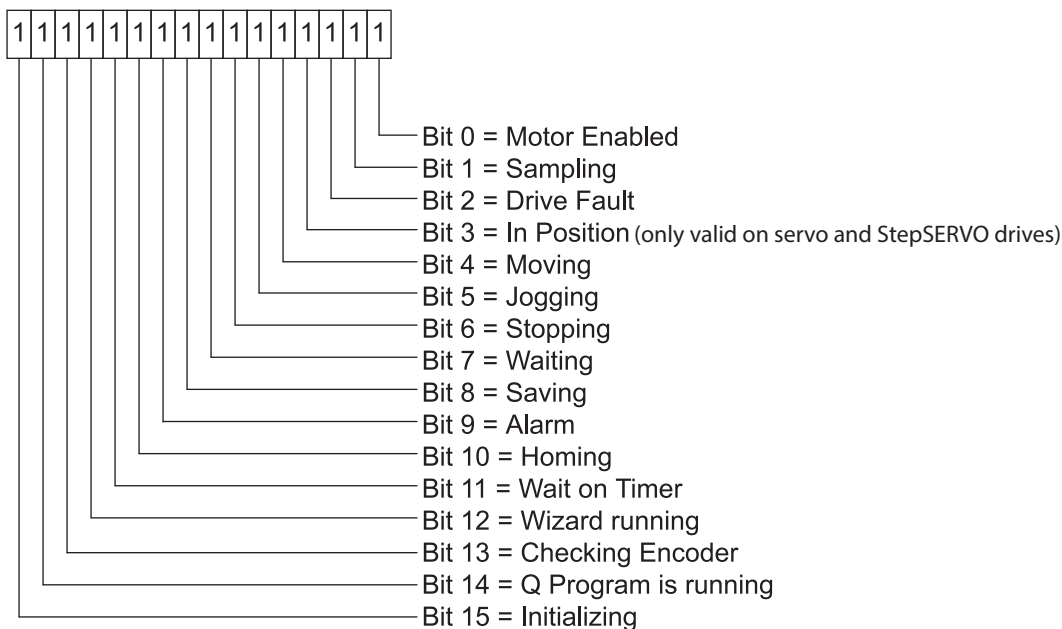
| 1 | 1 | 1 | 1 | 1 | 1 | 1 | 1 | 1 | 1 | 1 | 1 | 1 | 1 | 1 | 1 |
|---|---|---|---|---|---|---|---|---|---|---|---|---|---|---|---|

Bit 0 = Motor Enabled
Bit 1 = Sampling
Bit 2 = Drive Fault
Bit 3 = In Position (only valid on servo and StepSERVO drives)
Bit 4 = Moving
Bit 5 = Jogging
Bit 6 = Stopping
Bit 7 = Waiting
Bit 8 = Saving
Bit 9 = Alarm
Bit 10 = Homing
Bit 11 = Wait on Timer
Bit 12 = Wizard running
Bit 13 = Checking Encoder
Bit 14 = Q Program is running
Bit 15 = Initializing